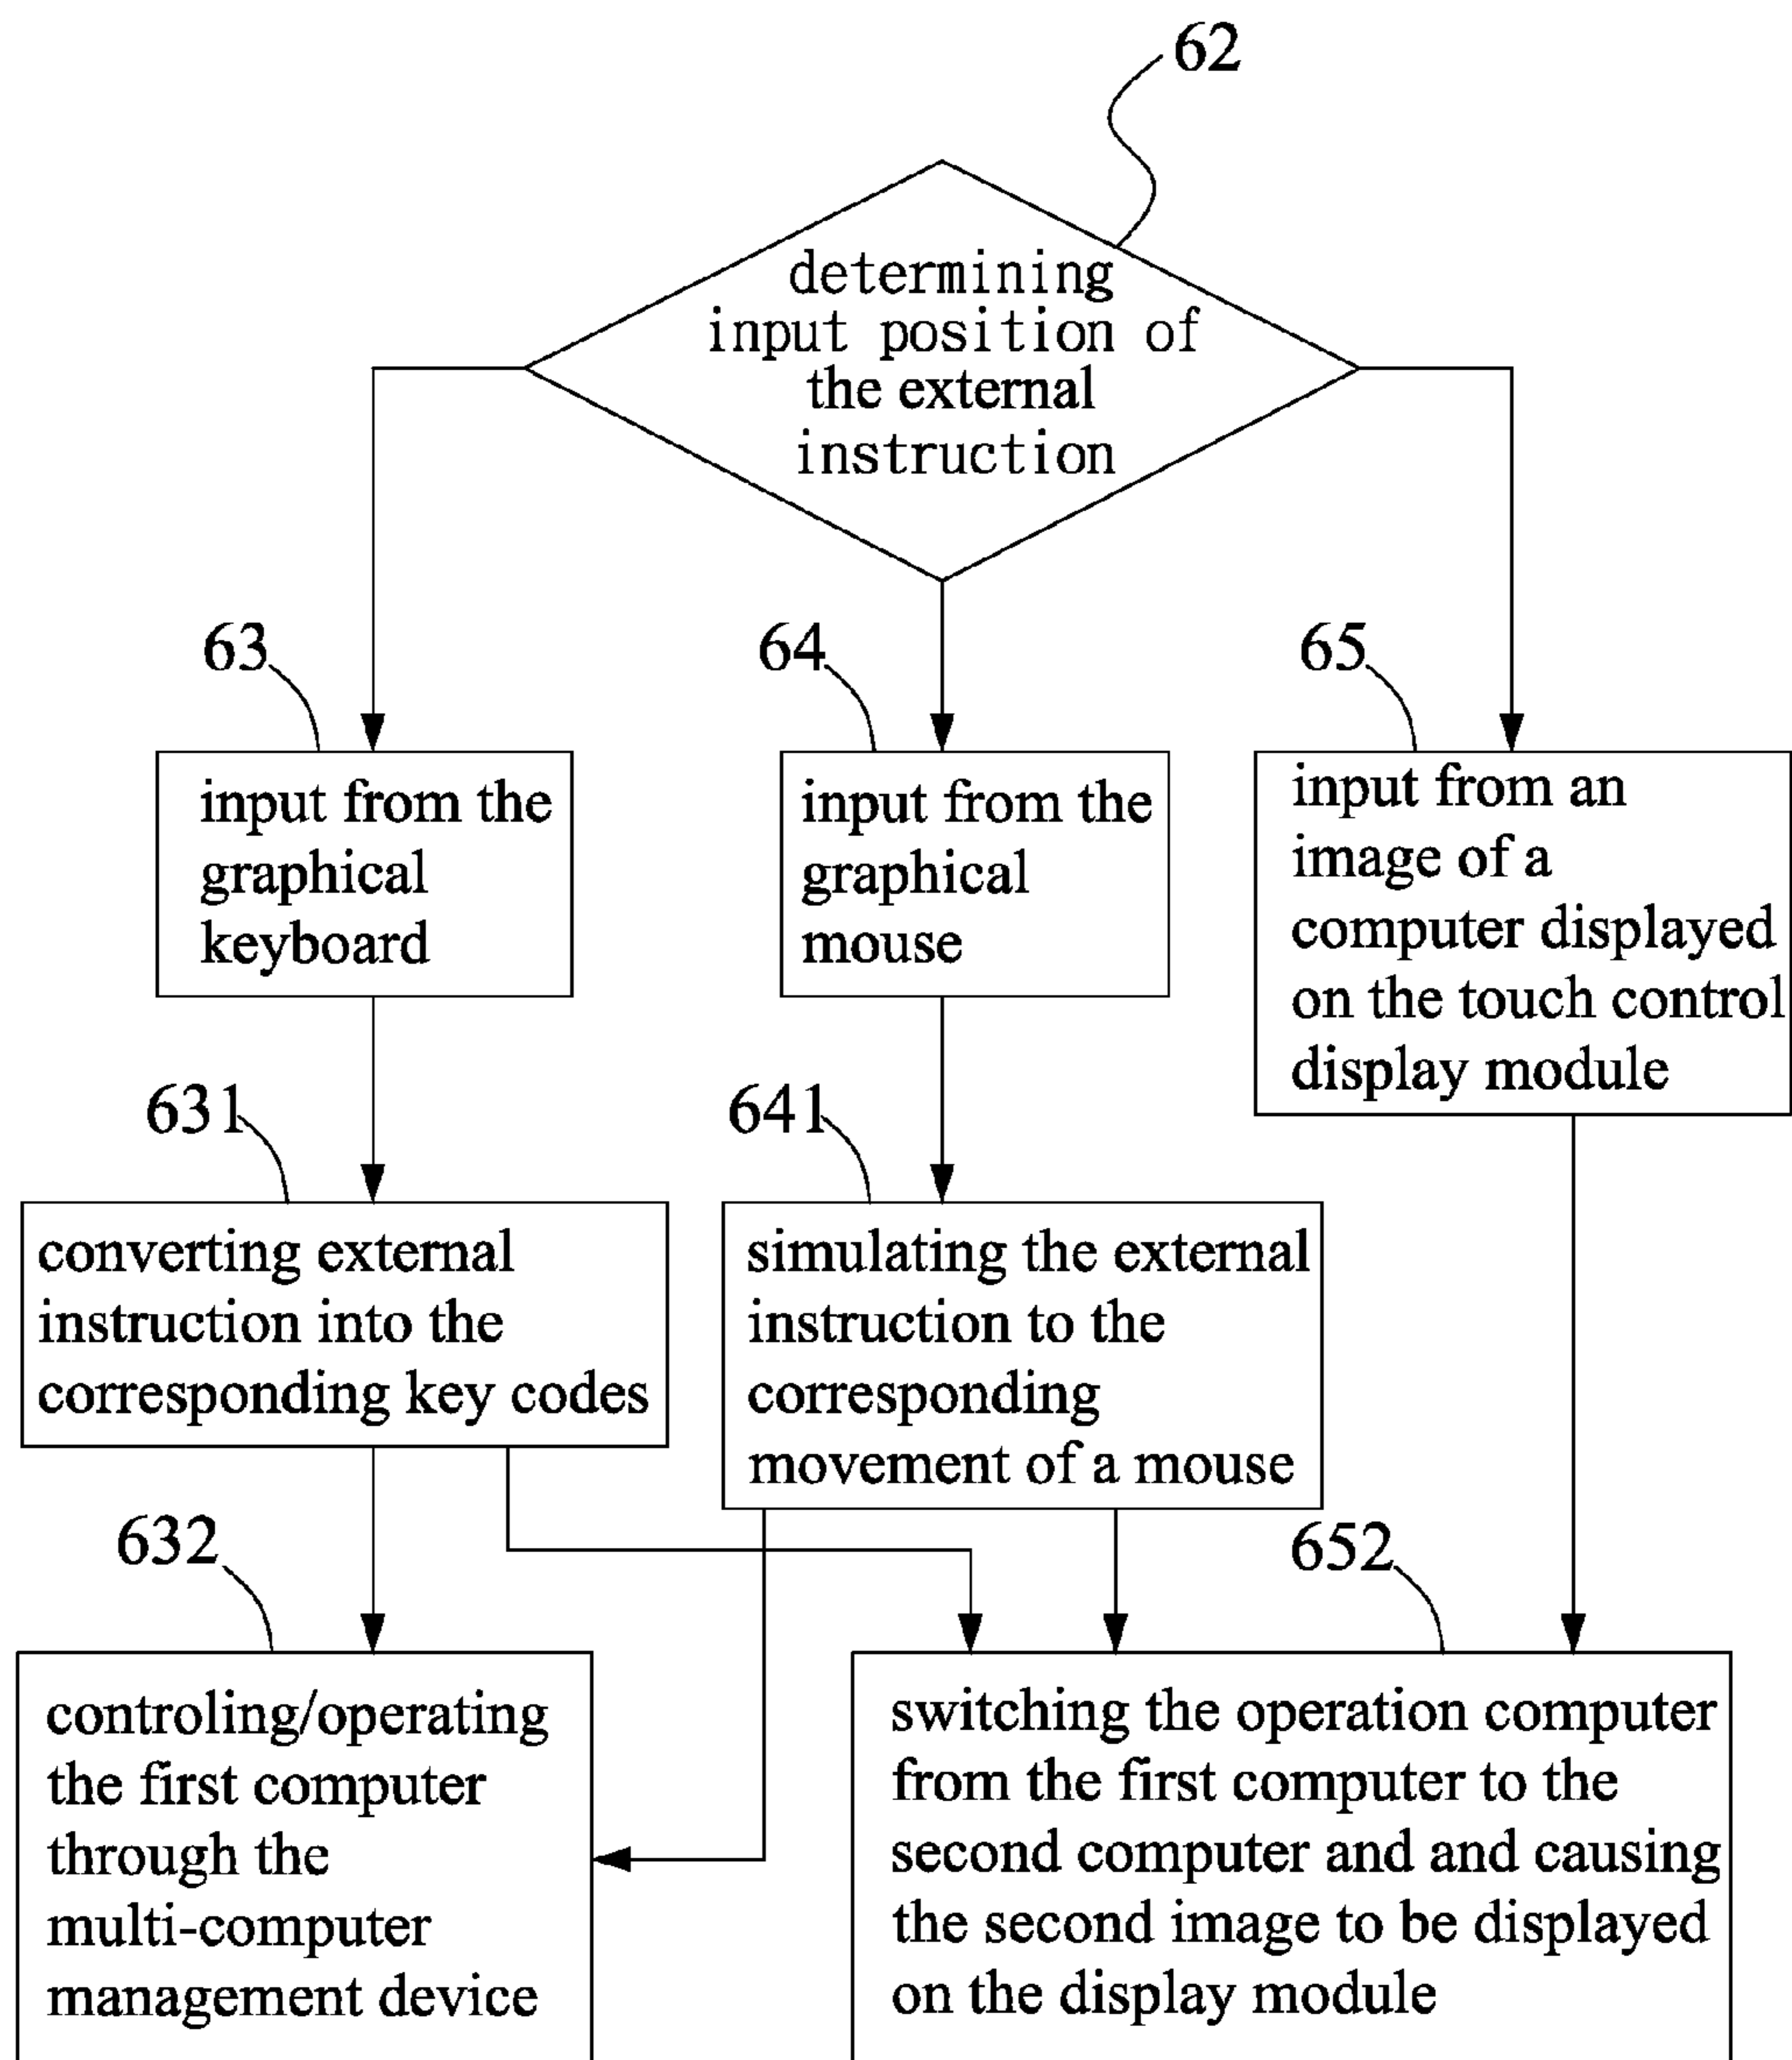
62

determining input position of the external instruction

63

input from the graphical keyboard

64

input from the graphical mouse

65

input from an image of a computer displayed on the touch control display module

631

converting external instruction into the corresponding key codes

641

simulating the external instruction to the corresponding movement of a mouse

632

652

controling/operating the first computer through the multi-computer management device

switching the operation computer from the first computer to the second computer and and causing the second image to be displayed on the display module